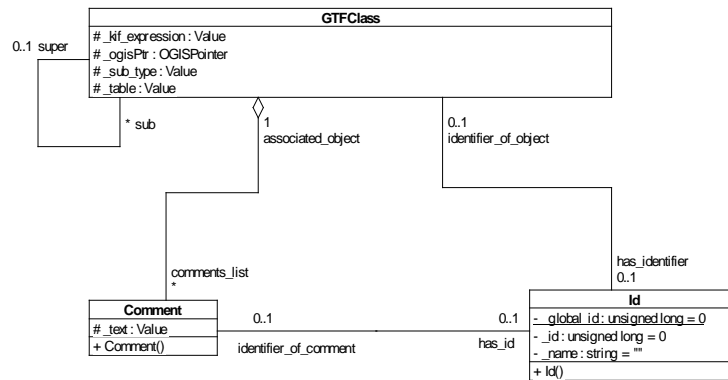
GTFClass

# _kif_expression : Value
# _ogisPtr : OGISPointer
# _sub_type : Value
# _table : Value

0..1 super

* sub

1
associated_object

0..1
identifier_of_object

comments_list
*

has_identifier
0..1

Comment

# _text : Value
+ Comment()

0..1

identifier_of_comment

0..1

has_id

Id

- _global_id : unsigned long = 0
- _id : unsigned long = 0
- _name : string = ""
+ Id()